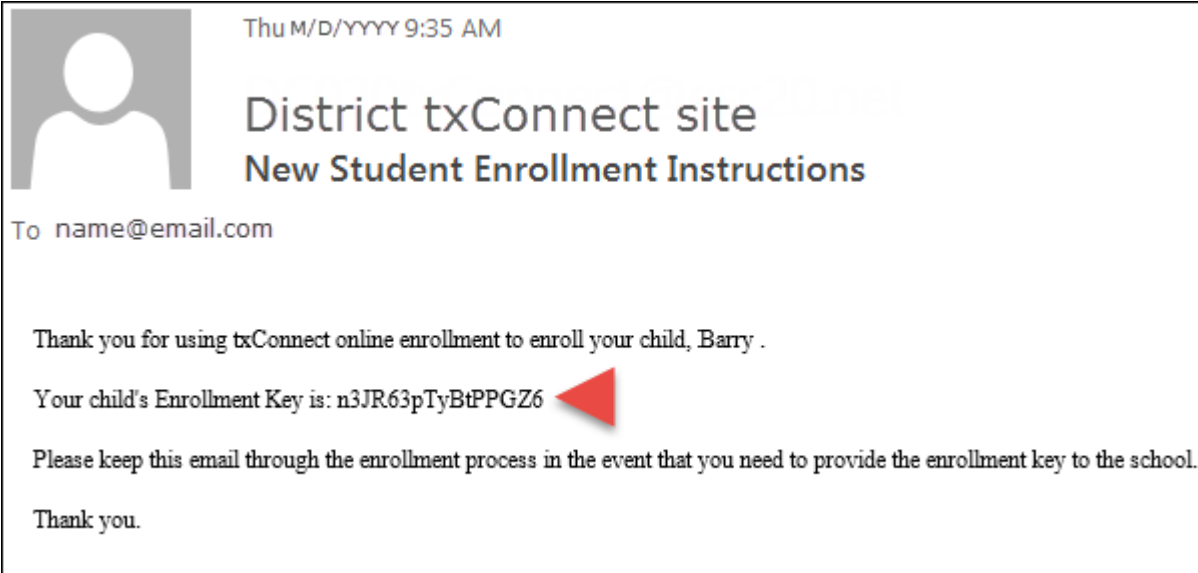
Thu M/D/YYYY 9:35 AM

District txConnect site

New Student Enrollment Instructions

To name@email.com

Thank you for using txConnect online enrollment to enroll your child, Barry .

Your child's Enrollment Key is: n3JR63pTyBtPPGZ6

Please keep this email through the enrollment process in the event that you need to provide the enrollment key to the school.

Thank you.